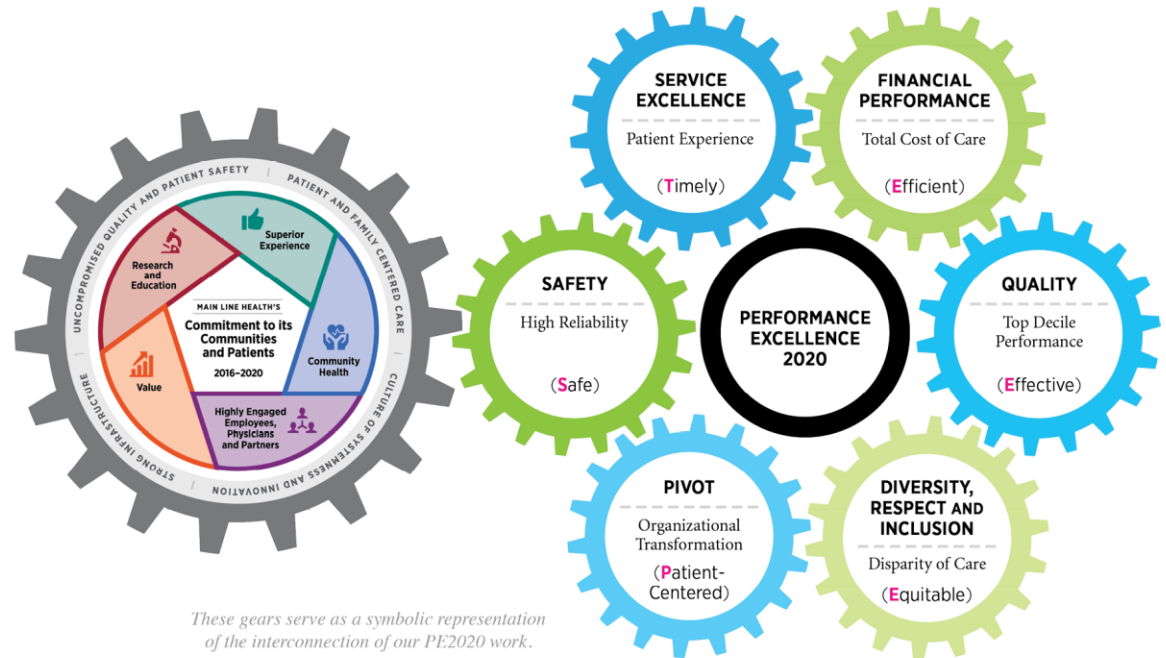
UNCOMPROMISED QUALITY AND PATIENT SAFETY | PATIENT AND FAMILY CENTERED CARE | CULTURE OF SYSTEMNESS AND INNOVATION | STRONG INFRASTRUCTURE

Research and Education

Superior Experience

Community Health

Highly Engaged Employees, Physicians and Partners

Value

MAIN LINE HEALTH'S
Commitment to its Communities and Patients
2016–2020

SERVICE EXCELLENCE
Patient Experience
(Timely)

FINANCIAL PERFORMANCE
Total Cost of Care
(Efficient)

SAFETY
High Reliability
(Safe)

PERFORMANCE EXCELLENCE 2020

QUALITY
Top Decile Performance
(Effective)

PIVOT
Organizational Transformation
(Patient-Centered)

DIVERSITY, RESPECT AND INCLUSION
Disparity of Care
(Equitable)

These gears serve as a symbolic representation of the interconnection of our PE2020 work.